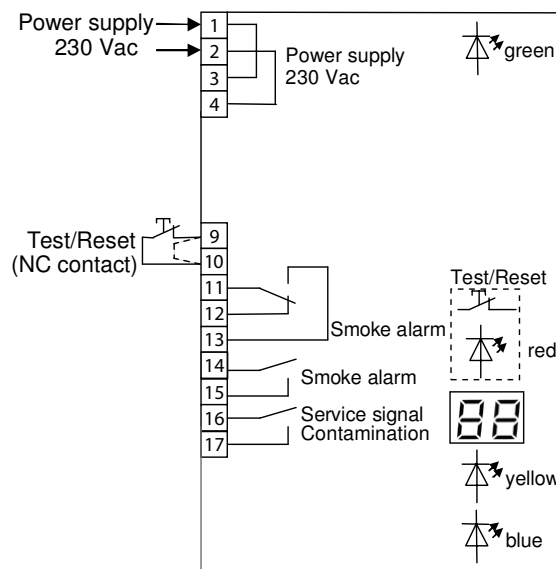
Power supply
230 Vac

1
2
3
4

Power supply
230 Vac

green

Test/Reset
(NC contact)

9
10
11
12
13
14
15
16
17

Smoke alarm

Smoke alarm

Service signal
Contamination

Test/Reset

red

88

yellow

blue